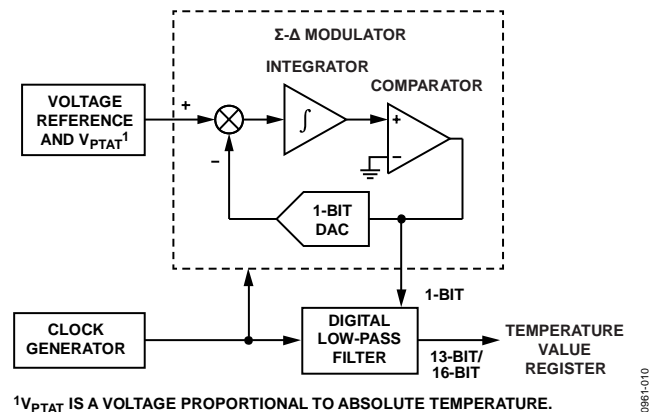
Σ-Δ MODULATOR

INTEGRATOR

COMPARATOR

VOLTAGE REFERENCE AND $V_{PTAT}{}^{1}$

+

–

$\int$

+

–

1-BIT DAC

1-BIT

CLOCK GENERATOR

DIGITAL LOW-PASS FILTER

13-BIT/ 16-BIT

TEMPERATURE VALUE REGISTER

$^{1}V_{PTAT}$ IS A VOLTAGE PROPORTIONAL TO ABSOLUTE TEMPERATURE.

0961-010